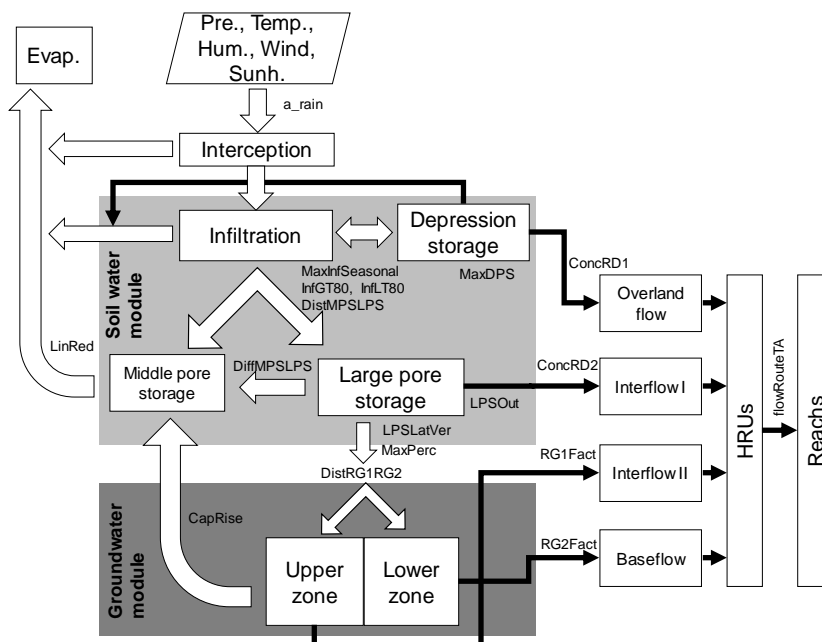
Evap.

Pre., Temp., Hum., Wind, Sunh.

a_rain

Interception

Soil water module

Infiltration

Depression storage

MaxInfSeasonal
InfGT80, InfLT80
DistMPSLPS

MaxDPS

ConcRD1

Overland flow

LinRed

Middle pore storage

DiffMPSLPS

Large pore storage

ConcRD2

Interflow I

LPSOut

LPSLatVer
MaxPerc

DistRG1RG2

RG1Fact

Interflow II

HRUs

flowRouteTA

Reachs

Groundwater module

CapRise

Upper zone

Lower zone

RG2Fact

Baseflow